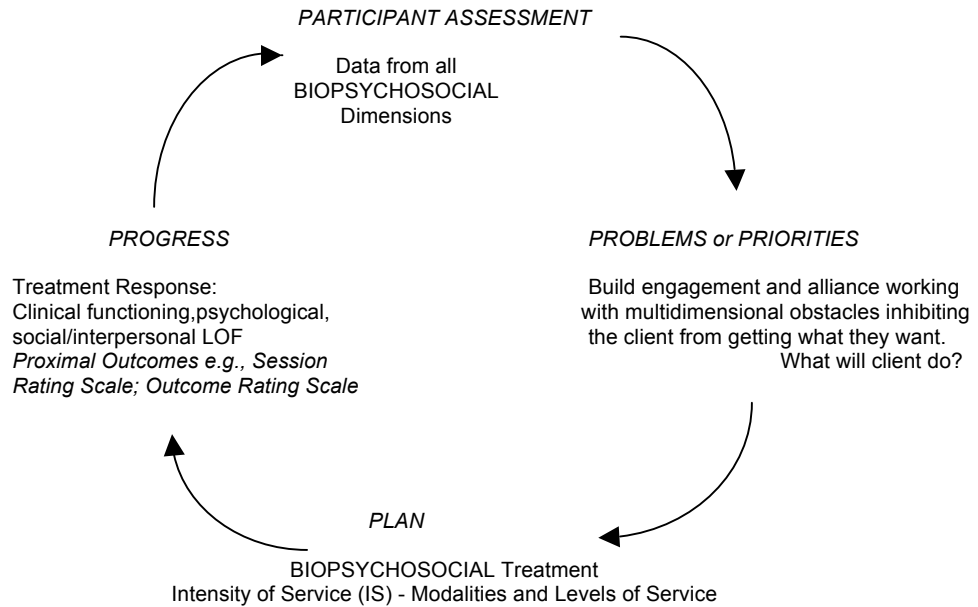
PARTICIPANT ASSESSMENT

Data from all BIOPSYCHOSOCIAL Dimensions

PROBLEMS or PRIORITIES

Build engagement and alliance working with multidimensional obstacles inhibiting the client from getting what they want. What will client do?

PLAN

BIOPSYCHOSOCIAL Treatment
Intensity of Service (IS) - Modalities and Levels of Service

PROGRESS

Treatment Response:
Clinical functioning,psychological, social/interpersonal LOF
Proximal Outcomes e.g., Session Rating Scale; Outcome Rating Scale